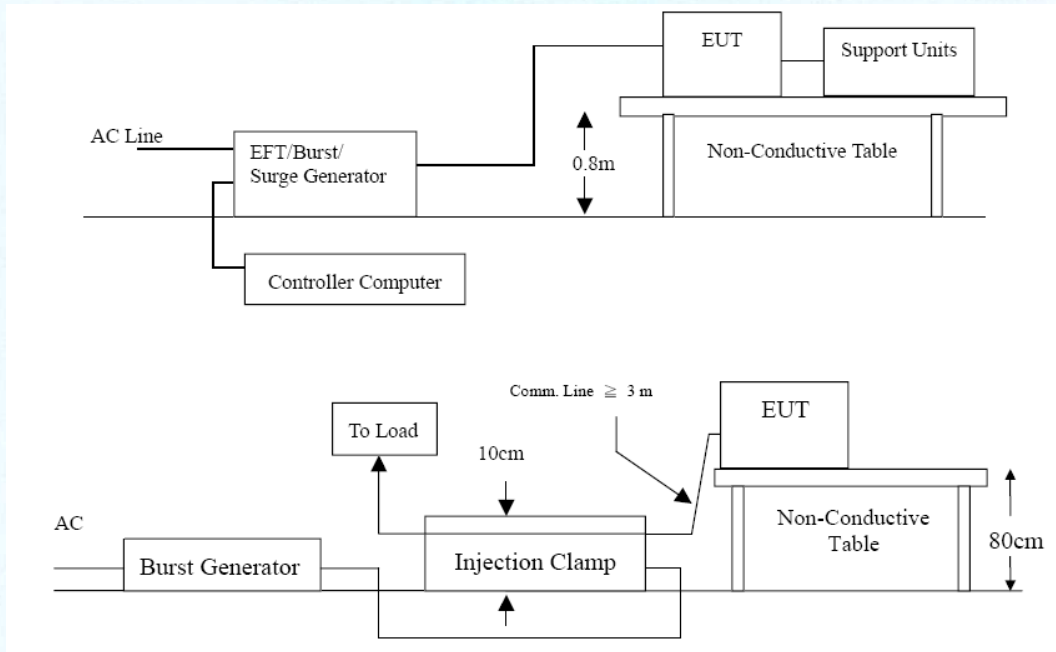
EUT

Support Units

AC Line

EFT/Burst/ Surge Generator

0.8m

Non-Conductive Table

Controller Computer

Comm. Line $\geqq$ 3 m

EUT

To Load

10cm

AC

Burst Generator

Injection Clamp

Non-Conductive Table

80cm